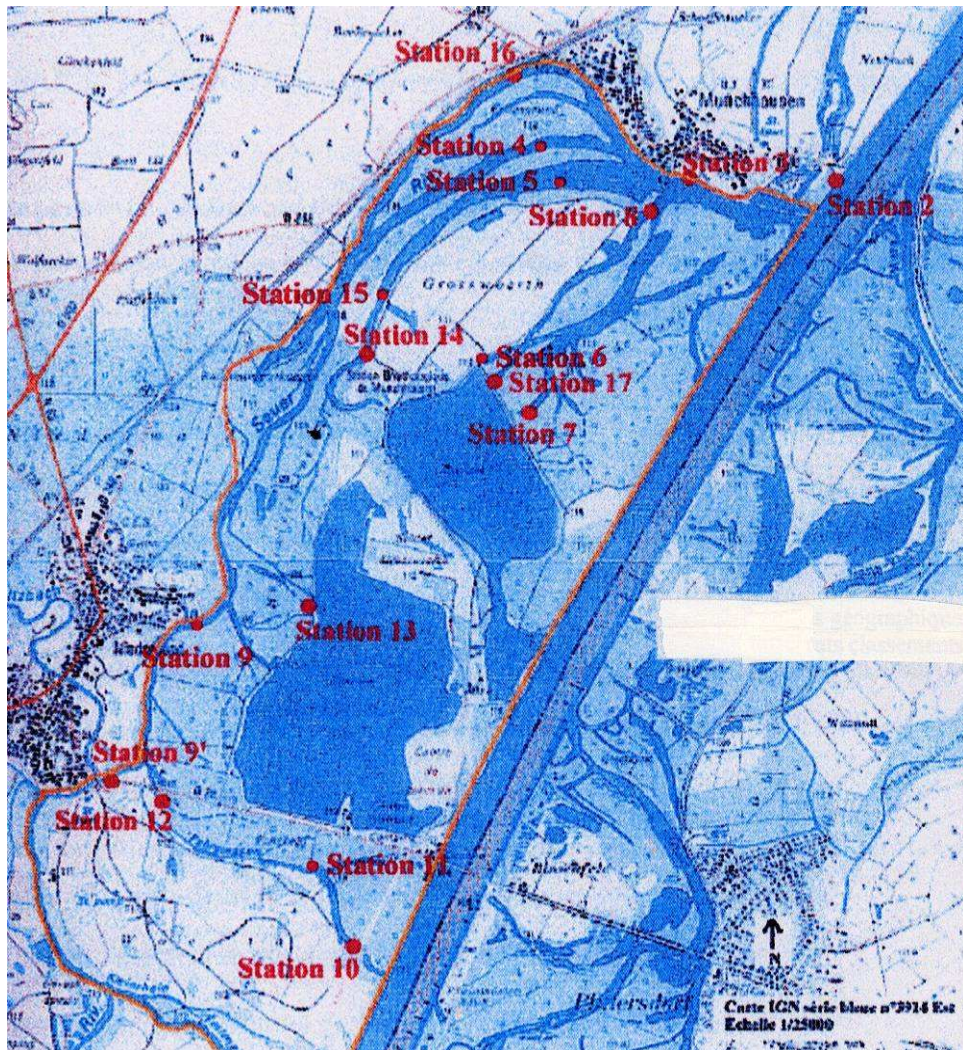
Station 16
Station 4
Station 5
Station 1
Station 2
Station 8
Grosswoerth
Station 15
Station 14
Station 6
Station 17
Station 7
Sauer
Station 13
Station 9
Station 9'
Station 12
Station 11
Station 10
Munchhausen
Plittersdorf
N
Carte IGN série bleue n°3914 Est
Echelle 1/25000